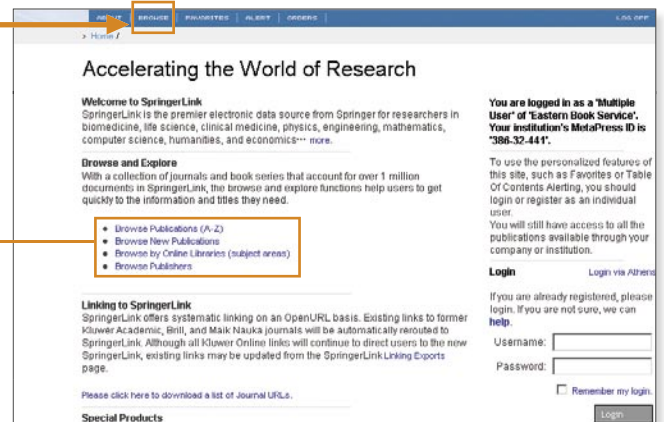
ABOUT | BROWSE | FAVORITES | ALERT | ORDERS | LOG OFF

> Home /

Accelerating the World of Research

Welcome to SpringerLink
SpringerLink is the premier electronic data source from Springer for researchers in biomedicine, life science, clinical medicine, physics, engineering, mathematics, computer science, humanities, and economics··· more.

Browse and Explore
With a collection of journals and book series that account for over 1 million documents in SpringerLink, the browse and explore functions help users to get quickly to the information and titles they need.

- Browse Publications (A-Z)
- Browse New Publications
- Browse by Online Libraries (subject areas)
- Browse Publishers

Linking to SpringerLink
SpringerLink offers systematic linking on an OpenURL basis. Existing links to former Kluwer Academic, Brill, and Maik Nauka journals will be automatically rerouted to SpringerLink. Although all Kluwer Online links will continue to direct users to the new SpringerLink, existing links may be updated from the SpringerLink Linking Exports page.

Please click here to download a list of Journal URLs.

Special Products

You are logged in as a 'Multiple User' of 'Eastern Book Service'. Your institution's MetaPress ID is "386-32-441".

To use the personalized features of this site, such as Favorites or Table Of Contents Alerting, you should login or register as an individual user.
You will still have access to all the publications available through your company or institution.

Login Login via Athens

If you are already registered, please login. If you are not sure, we can help.

Username:
Password:

Remember my login.

Login